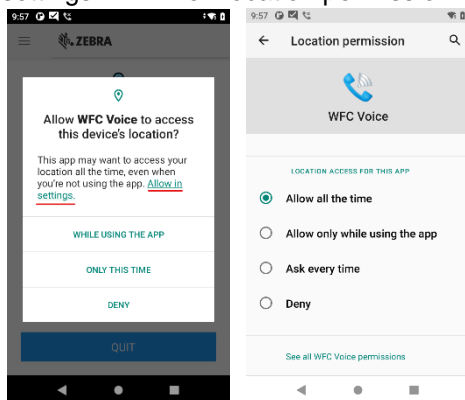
9:57

ZEBRA

Allow **WFC Voice** to access this device's location?

This app may want to access your location all the time, even when you're not using the app. Allow in settings.

WHILE USING THE APP

ONLY THIS TIME

DENY

QUIT

9:57

Location permission

WFC Voice

LOCATION ACCESS FOR THIS APP

Allow all the time

Allow only while using the app

Ask every time

Deny

See all WFC Voice permissions